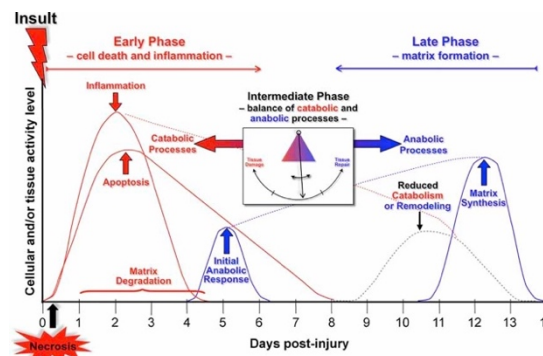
Insult

Early Phase
– cell death and inflammation –

Late Phase
– matrix formation –

Inflammation

Intermediate Phase
– balance of catabolic and anabolic processes –

Catabolic Processes

Anabolic Processes

Tissue Damage

Tissue Repair

Apoptosis

Reduced Catabolism or Remodeling

Matrix Synthesis

Initial Anabolic Response

Matrix Degradation

Cellular and/or tissue activity level

0 1 2 3 4 5 6 7 8 9 10 11 12 13 1

Necrosis

Days post-injury